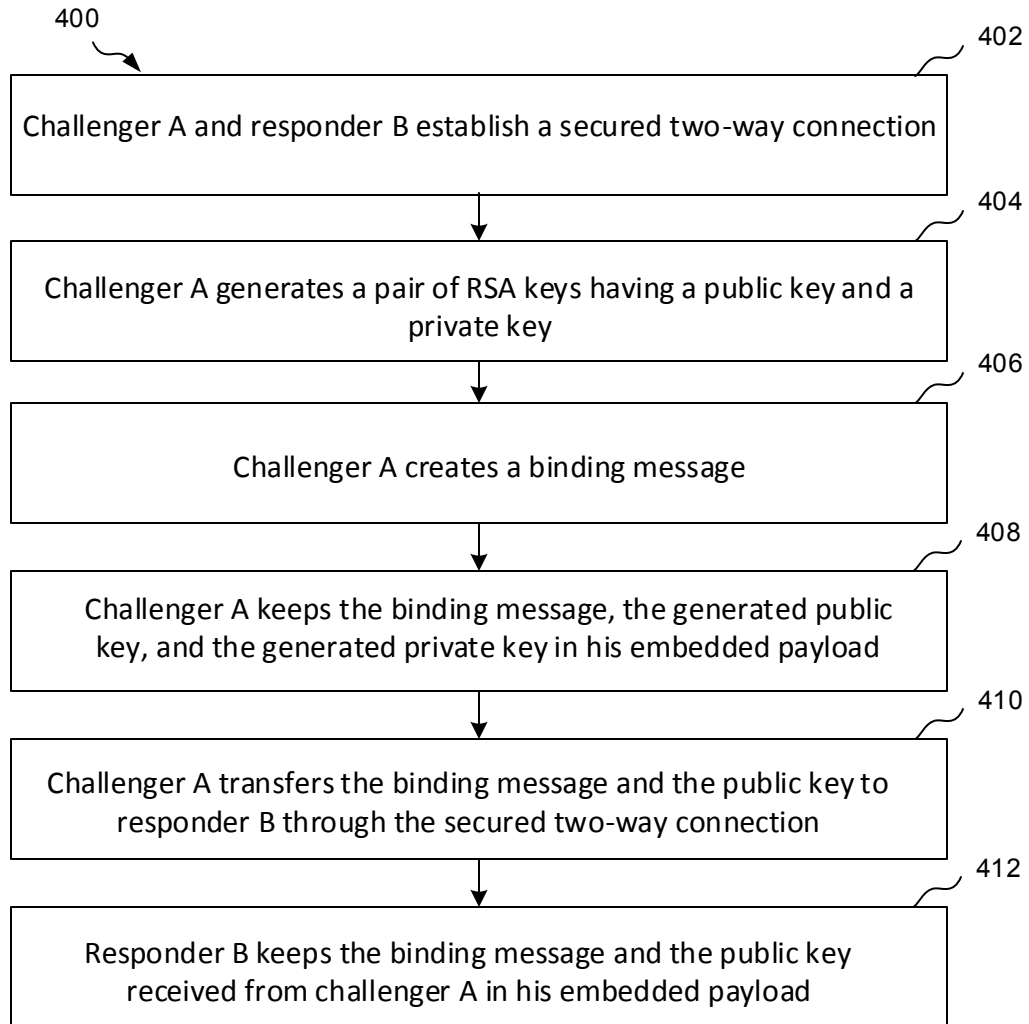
400

402

Challenger A and responder B establish a secured two-way connection

404

Challenger A generates a pair of RSA keys having a public key and a private key

406

Challenger A creates a binding message

408

Challenger A keeps the binding message, the generated public key, and the generated private key in his embedded payload

410

Challenger A transfers the binding message and the public key to responder B through the secured two-way connection

412

Responder B keeps the binding message and the public key received from challenger A in his embedded payload